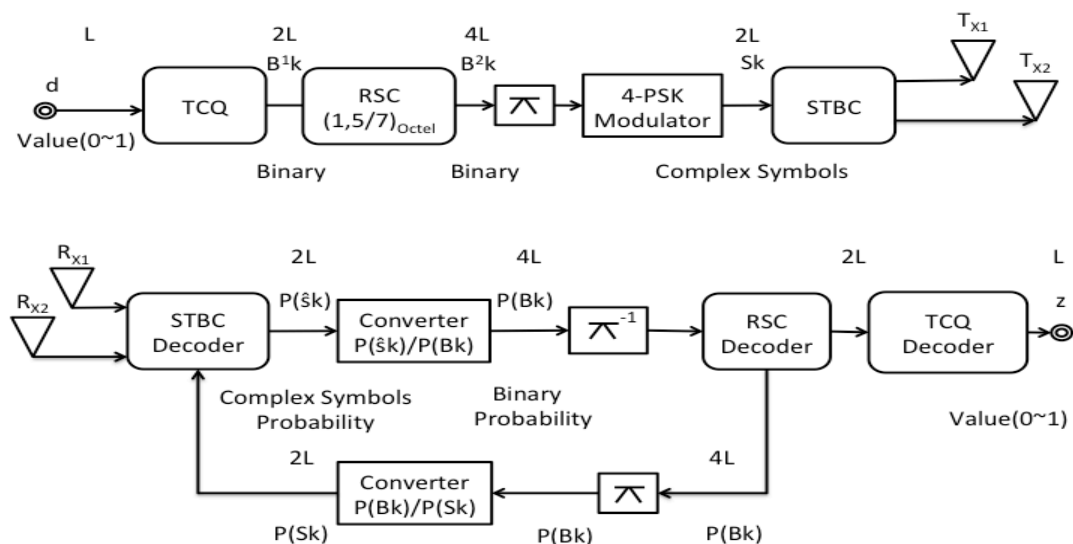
L
d
Value(0~1)
TCQ
2L
$B^1k$
Binary
RSC
$(1,5/7)_{Octel}$
4L
$B^2k$
Binary
4-PSK Modulator
2L
Sk
Complex Symbols
STBC
$T_{X1}$
$T_{X2}$

$R_{X1}$
$R_{X2}$
STBC Decoder
2L
P(ŝk)
Complex Symbols Probability
Converter P(ŝk)/P(Bk)
4L
P(Bk)
Binary Probability
$^{-1}$
RSC Decoder
2L
TCQ Decoder
L
z
Value(0~1)
2L
P(Sk)
Converter P(Bk)/P(Sk)
P(Bk)
4L
P(Bk)